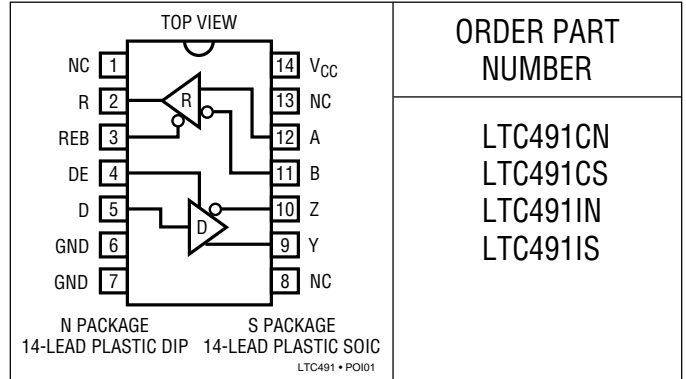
TOP VIEW

NC 1
R 2
REB 3
DE 4
D 5
GND 6
GND 7

14 $V_{CC}$
13 NC
12 A
11 B
10 Z
9 Y
8 NC

R
D

N PACKAGE
14-LEAD PLASTIC DIP

S PACKAGE
14-LEAD PLASTIC SOIC

LTC491 • POI01

ORDER PART NUMBER

LTC491CN
LTC491CS
LTC491IN
LTC491IS